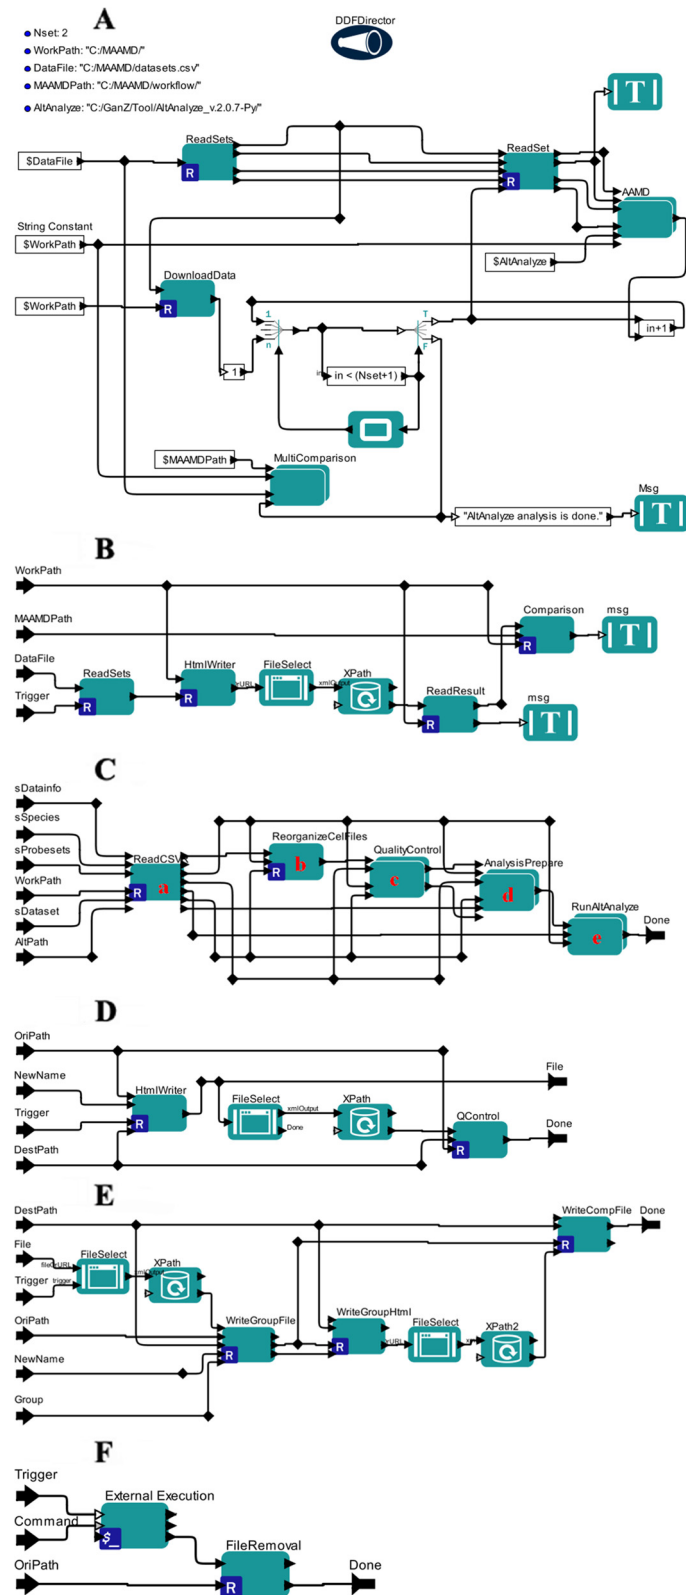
A

Nset: 2
WorkPath: "C:/MAAMD/"
DataFile: "C:/MAAMD/datasets.csv"
MAAMDPath: "C:/MAAMD/workflow/"
AltAnalyze: "C:/GanZ/Tool/AltAnalyze_v.2.0.7-Py/"

DDFDirector

T

ReadSets
$DataFile
R
ReadSet
R
AAMD
String Constant
$WorkPath
$AltAnalyze
DownloadData
$WorkPath
R
1
n
T
F
in+1
1
in < (Nset+1)
$MAAMDPath
MultiComparison
"AltAnalyze analysis is done."
Msg
T

B

WorkPath
MAAMDPath
Comparison
msg
T
R
DataFile
ReadSets
HtmlWriter
FileSelect
XPath
ReadResult
Trigger
R
R
fURL
xmlOutput
R
msg
T

C

sDatainfo
sSpecies
sProbesets
ReorganizeCelFiles
ReadCSV
QualityControl
AnalysisPrepare
WorkPath
a
R
b
c
d
sDataset
RunAltAnalyze
Done
R
e
AltPath

D

OriPath
NewName
File
HtmlWriter
Trigger
FileSelect
xmlOutput
XPath
R
Done
QControl
Done
DestPath
R

E

DestPath
WriteCompFile
Done
R
File
FileSelect
fileURL
XPath
Trigger
trigger
OriPath
WriteGroupFile
WriteGroupHtml
FileSelect
XPath2
NewName
R
R
fURL
Group

F

Trigger
External Execution
Command
$_
FileRemoval
OriPath
Done
R